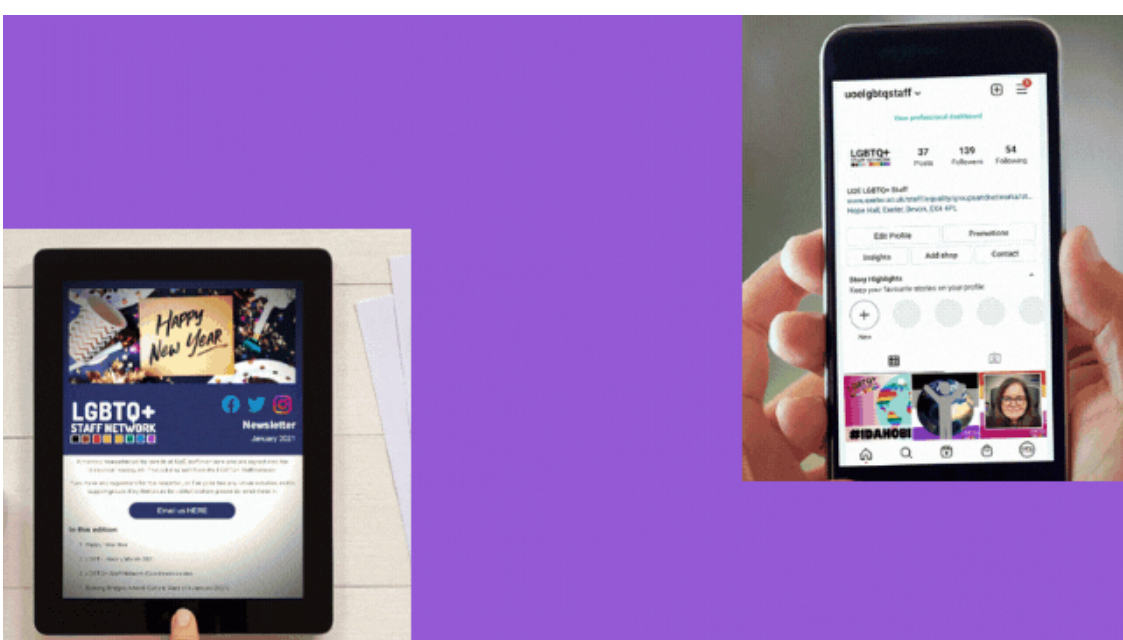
Happy New Year

LGBTQ+ STAFF NETWORK

Newsletter
January 2021

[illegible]

Email us HERE

In this edition

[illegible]

uoelgbtqstaff

View professional dashboard

37 Posts
139 Followers
54 Following

LGBTQ+ STAFF NETWORK

UoE LGBTQ+ Staff
www.exeter.ac.uk/staff/equality/groupsandnetworks/...
Hope Hall, Exeter, Devon, EX4 4PL

Edit Profile
Promotions
Insights
Add shop
Contact

Story Highlights
Keep your favourite stories on your profile

New

#IDAHOBI